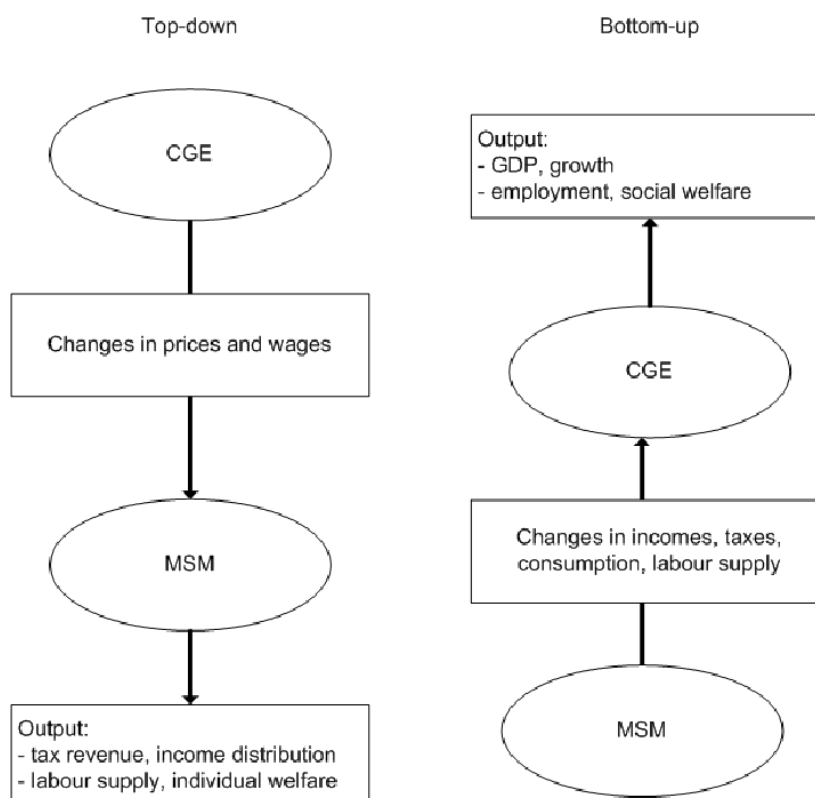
Top-down

CGE

Changes in prices and wages

MSM

Output:
- tax revenue, income distribution
- labour supply, individual welfare

Bottom-up

Output:
- GDP, growth
- employment, social welfare

CGE

Changes in incomes, taxes, consumption, labour supply

MSM